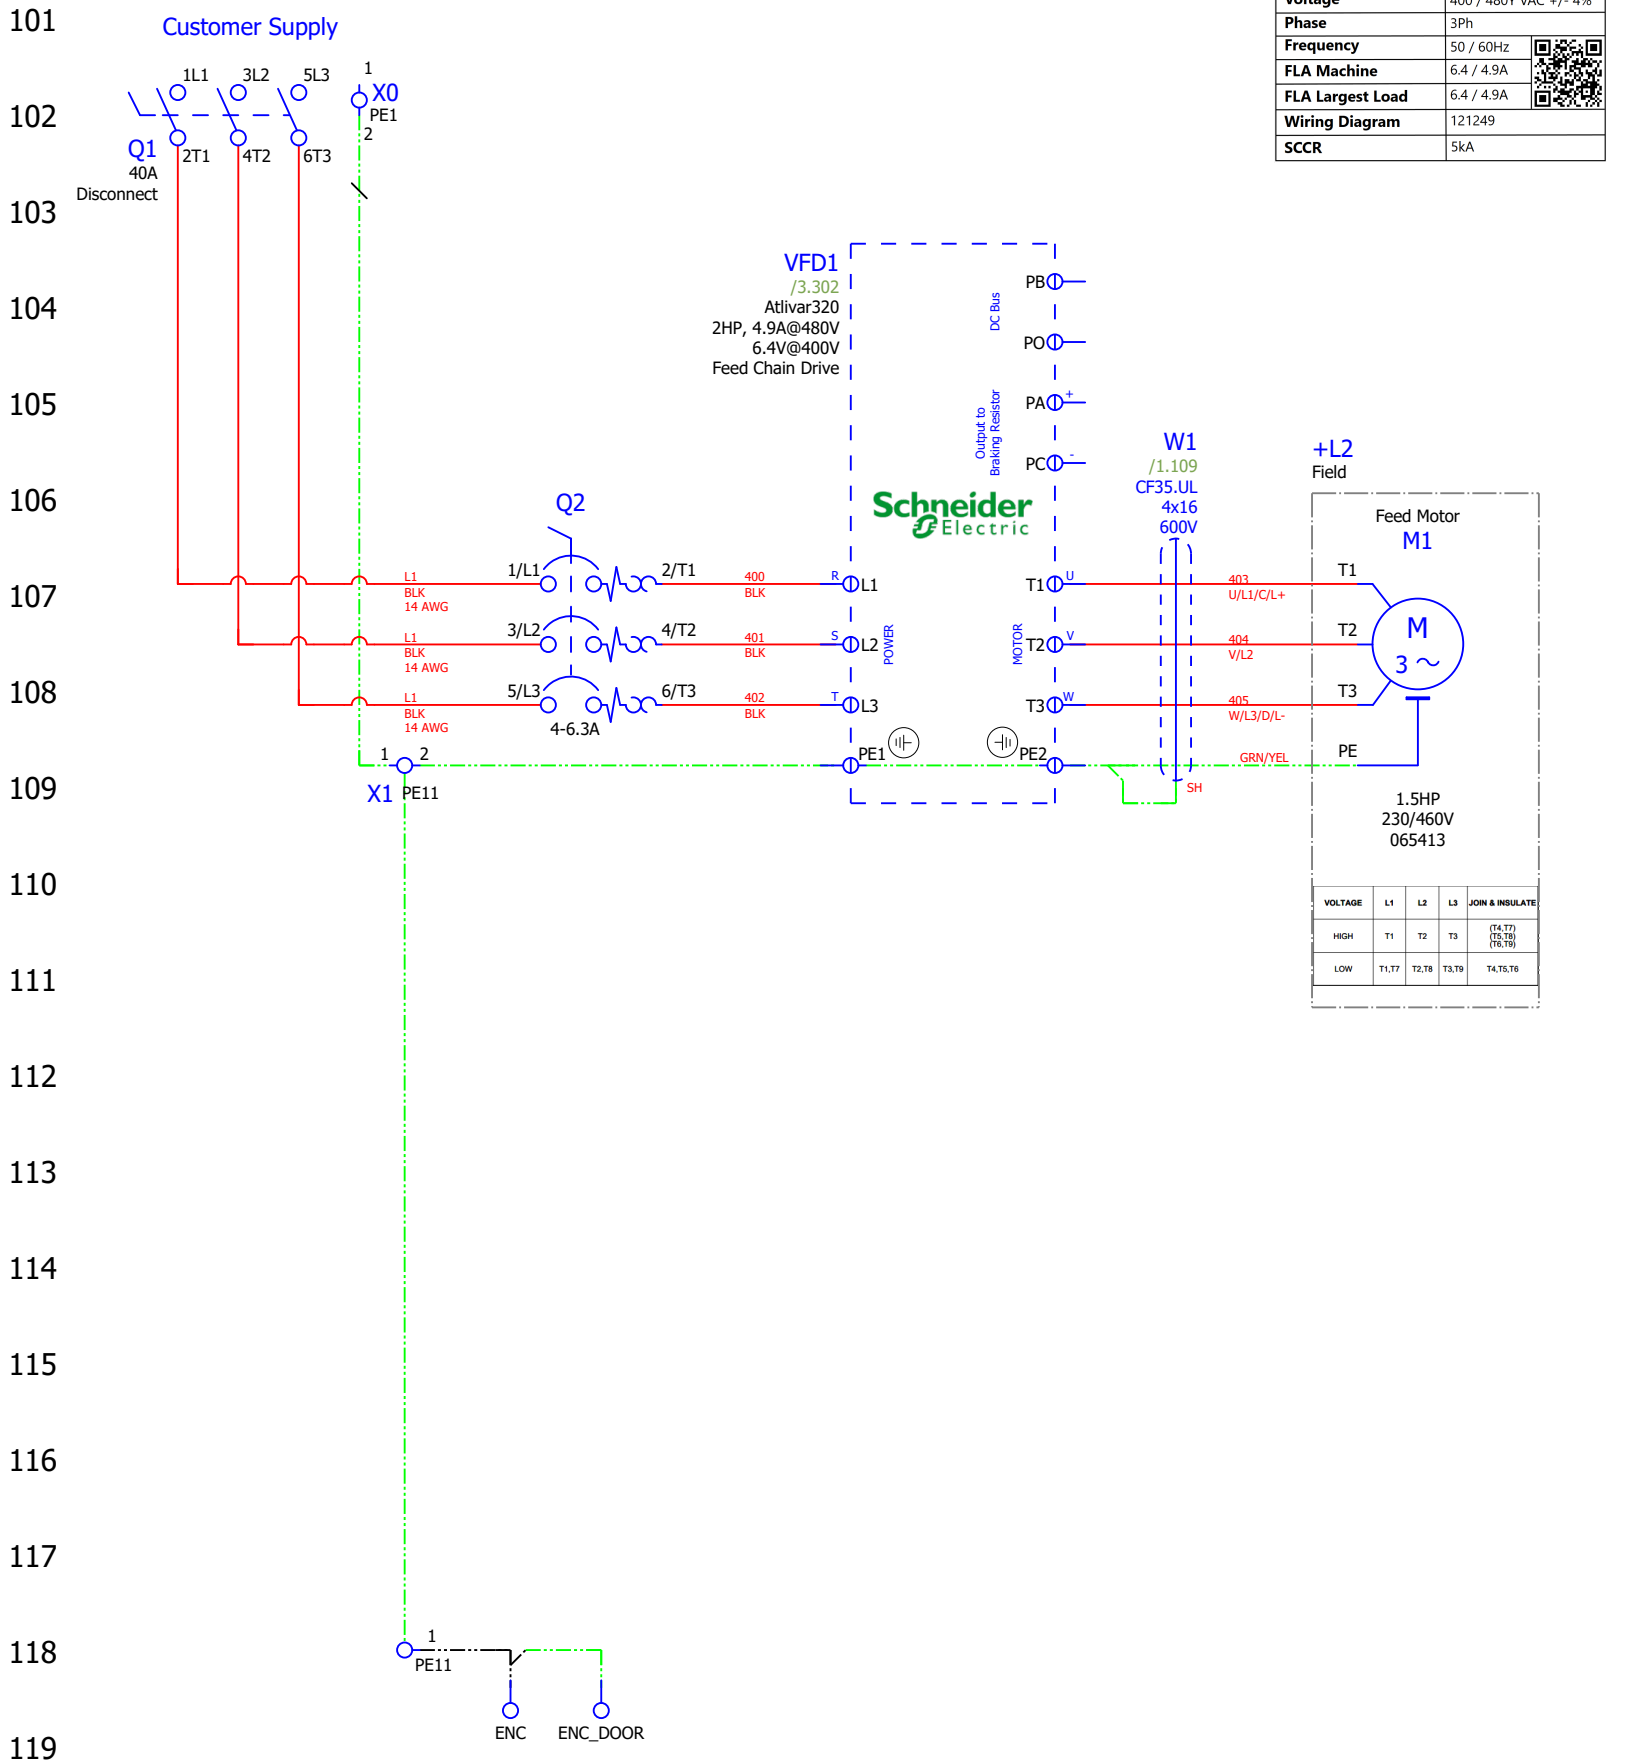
| Voltage | 400 / 480V VAC +/- 4% |
|---|---|
| Phase | 3Ph |
| Frequency | 50 / 60Hz |
| FLA Machine | 6.4 / 4.9A |
| FLA Largest Load | 6.4 / 4.9A |
| Wiring Diagram | 121249 |
| SCCR | 5kA |

101
Customer Supply
1L1 3L2 5L3
1
X0
PE1
2
102
Q1
40A
Disconnect
2T1 4T2 6T3
103
104
105
106
107
108
109
110
111
112
113
114
115
116
117
118
119

VFD1
/3.302
Atlivar320
2HP, 4.9A@480V
6.4V@400V
Feed Chain Drive

DC Bus
PB
PO
Output to Braking Resistor
PA +
PC -
Schneider Electric

Q2
L1 BLK 14 AWG
1/L1
2/T1
400 BLK
R L1
L1 BLK 14 AWG
3/L2
4/T2
401 BLK
S L2
POWER
L1 BLK 14 AWG
5/L3
6/T3
402 BLK
T L3
4-6.3A

MOTOR
T1 U
T2 V
T3 W
PE1
PE2

W1
/1.109
CF35.UL
4x16
600V
403 U/L1/C/L+
404 V/L2
405 W/L3/D/L-
GRN/YEL
SH

+L2
Field
Feed Motor
M1
T1
T2
T3
PE
M
3 ~
1.5HP
230/460V
065413

| VOLTAGE | L1 | L2 | L3 | JOIN & INSULATE |
|---|---|---|---|---|
| HIGH | T1 | T2 | T3 | (T4,T7) (T5,T8) (T6,T9) |
| LOW | T1,T7 | T2,T8 | T3,T9 | T4,T5,T6 |

1 2
X1 PE11

1
PE11
ENC
ENC_DOOR